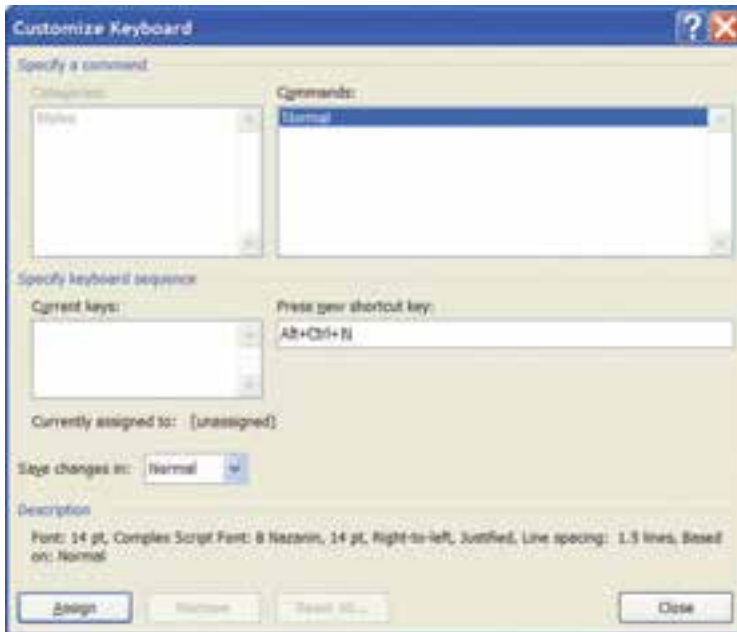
Customize Keyboard

Specify a command

Categories:

Styles

Commands:

Normal

Specify keyboard sequence

Current keys:

Press new shortcut key:

Alt+Ctrl+N

Currently assigned to: [unassigned]

Save changes in: Normal

Description

Font: 14 pt, Complex Script Font: B Nazanin, 14 pt, Right-to-left, Justified, Line spacing: 1.5 lines, Based on: Normal

Assign

Remove

Reset All...

Close